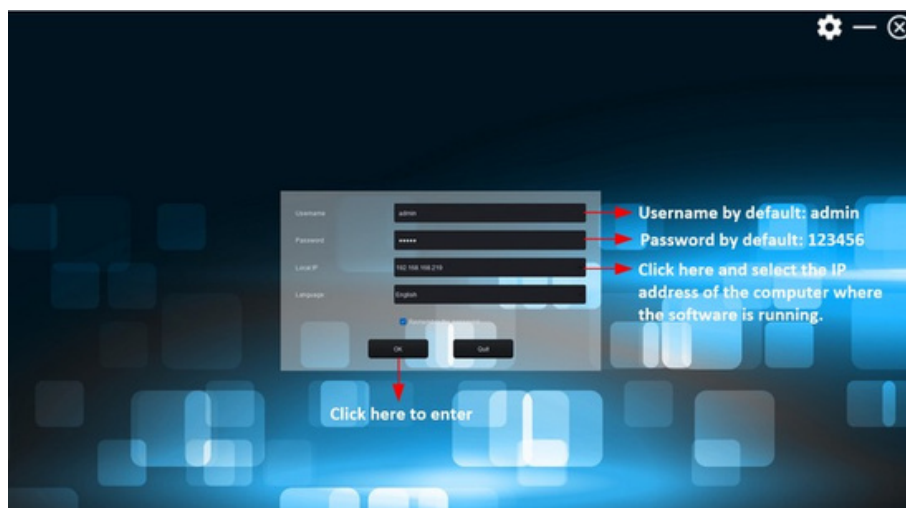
Username
admin
Username by default: admin
Password
******
Password by default: 123456
Local IP
192.168.168.219
Click here and select the IP address of the computer where the software is running.
Language
English
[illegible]
OK
Quit
Click here to enter